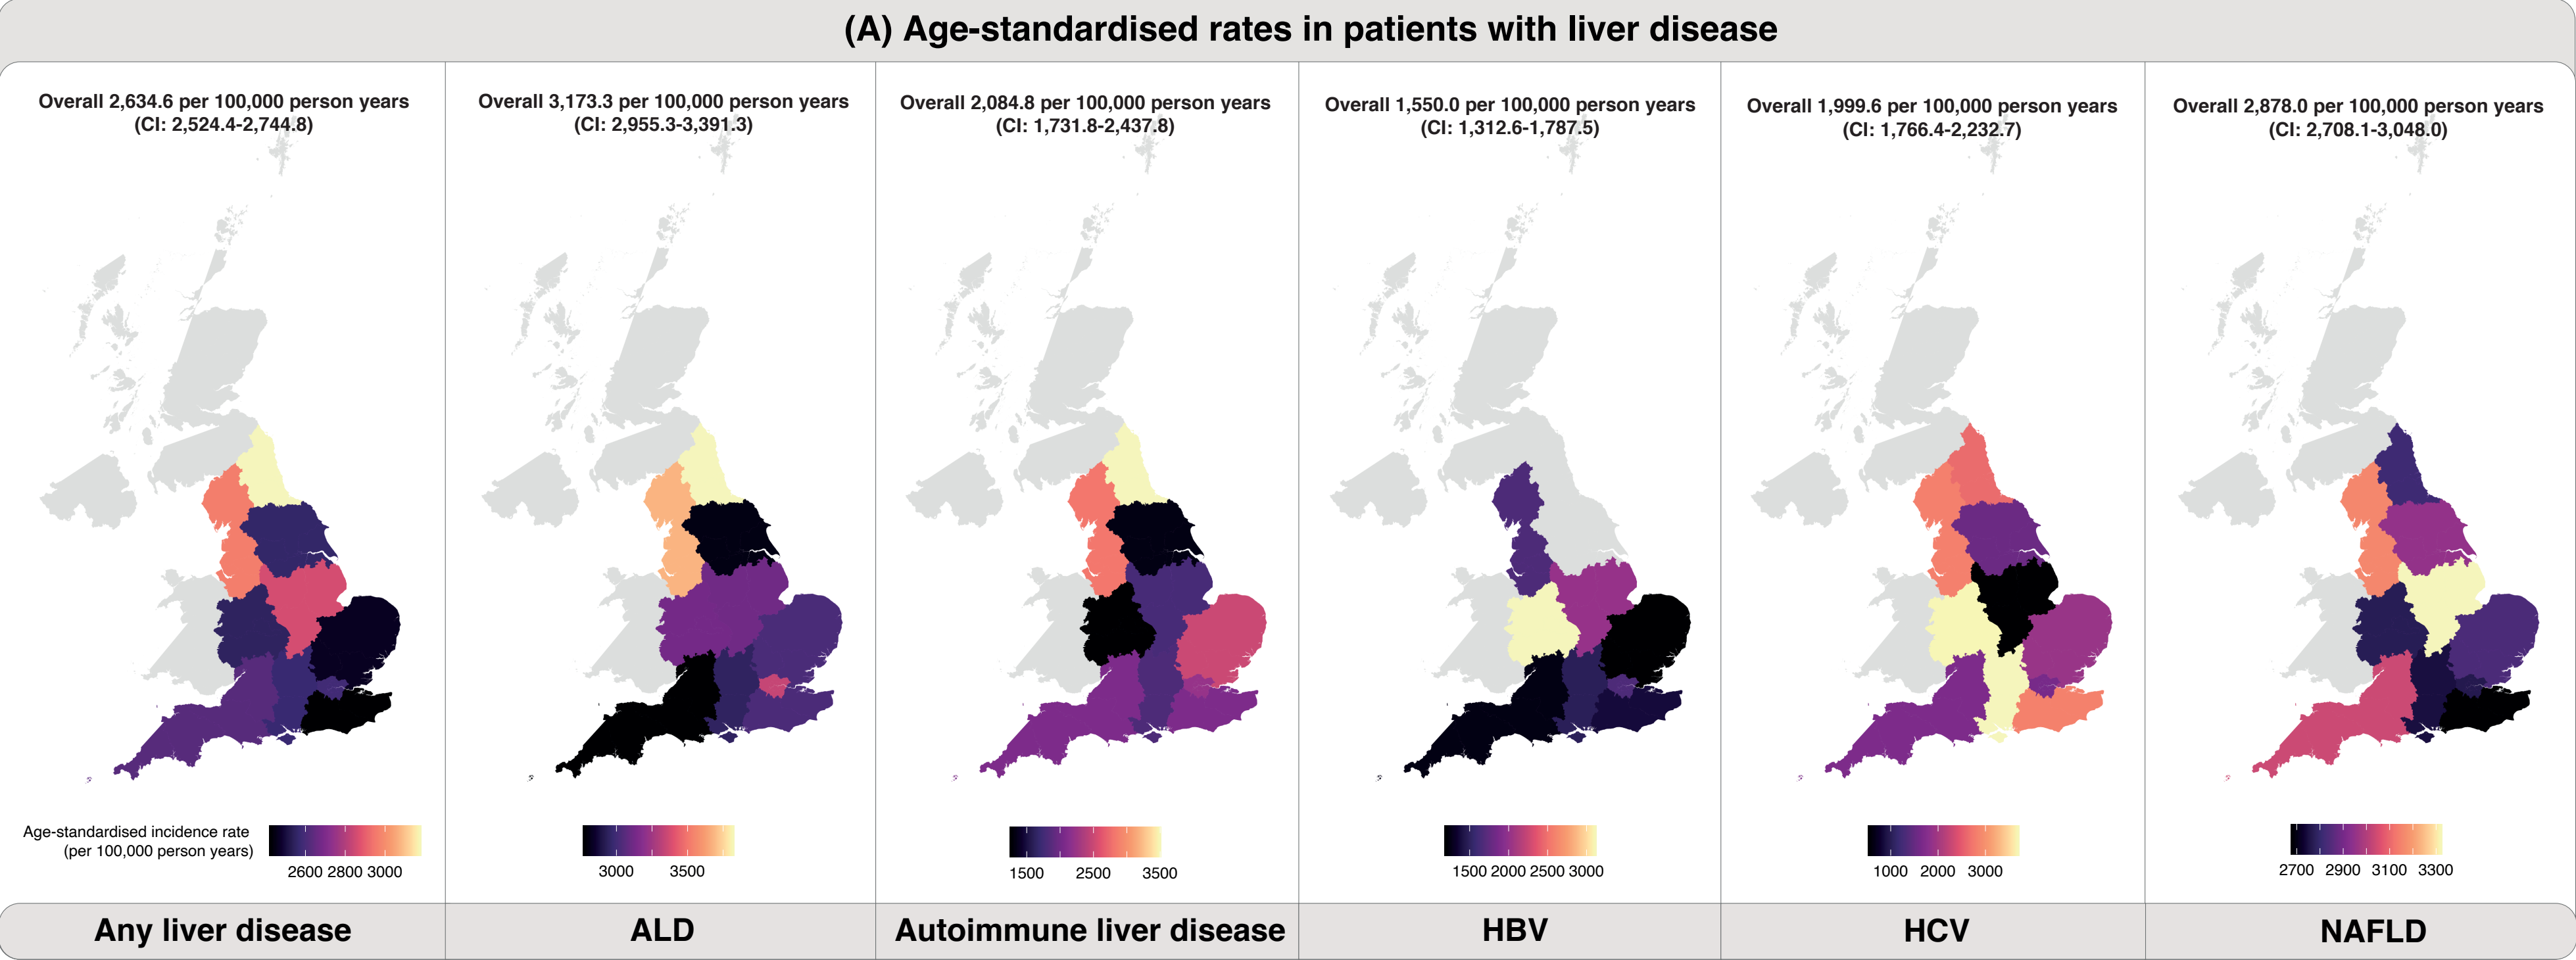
(A) Age-standardised rates in patients with liver disease

Overall 2,634.6 per 100,000 person years (CI: 2,524.4-2,744.8)

Age-standardised incidence rate (per 100,000 person years)

2600 2800 3000

Any liver disease

Overall 3,173.3 per 100,000 person years (CI: 2,955.3-3,391.3)

3000 3500

ALD

Overall 2,084.8 per 100,000 person years (CI: 1,731.8-2,437.8)

1500 2500 3500

Autoimmune liver disease

Overall 1,550.0 per 100,000 person years (CI: 1,312.6-1,787.5)

1500 2000 2500 3000

HBV

Overall 1,999.6 per 100,000 person years (CI: 1,766.4-2,232.7)

1000 2000 3000

HCV

Overall 2,878.0 per 100,000 person years (CI: 2,708.1-3,048.0)

2700 2900 3100 3300

NAFLD